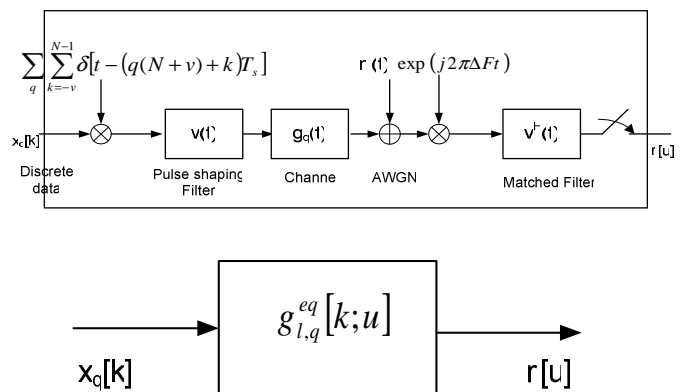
$\sum_{q}\sum_{k=-v}^{N-1}\delta[t-(q(N+v)+k)T_s]$

r (t) $\exp(j2\pi\Delta Ft)$

$x_c[k]$

v(t)

$g_c(t)$

$v^*(t)$

r[u]

Discrete data

Pulse shaping Filter

Channe

AWGN

Matched Filter

$g_{l,q}^{eq}[k;u]$

$x_q[k]$

r[u]